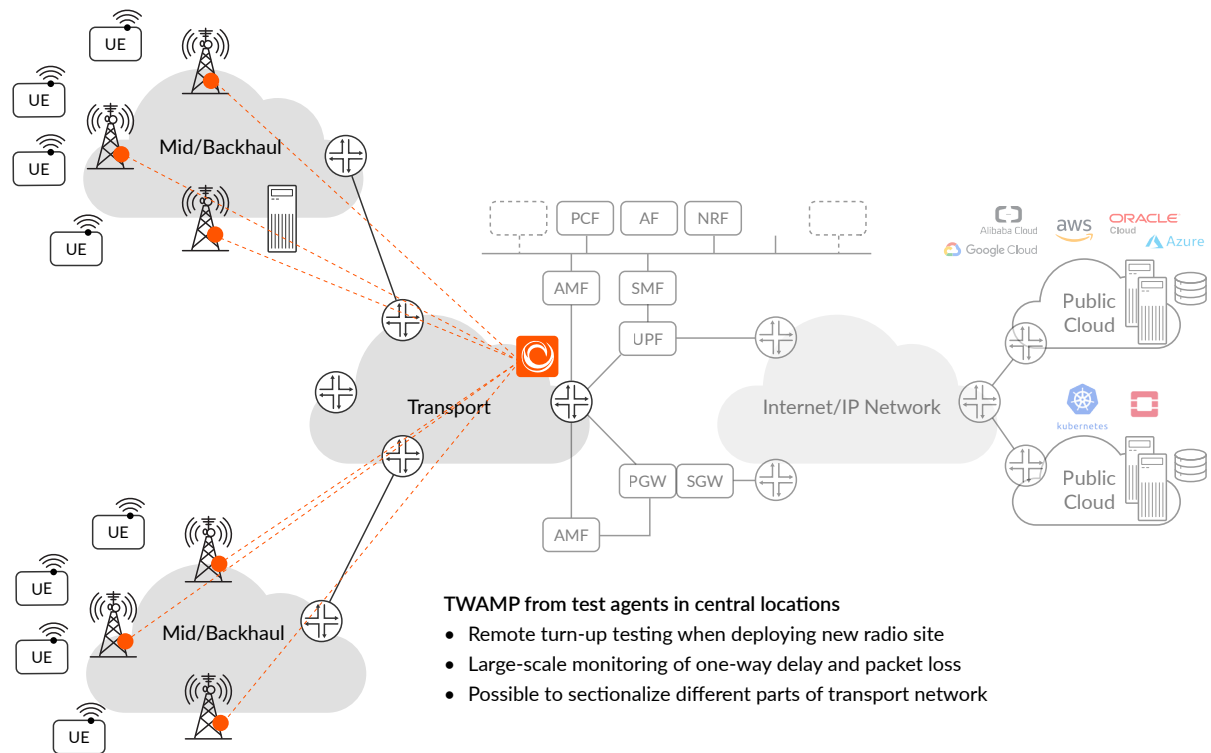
UE

UE

UE

UE

Mid/Backhaul

PCF

AF

NRF

Alibaba Cloud

aws

ORACLE Cloud

Google Cloud

Azure

AMF

SMF

UPF

Public Cloud

Transport

Internet/IP Network

kubernetes

PGW

SGW

Public Cloud

AMF

UE

UE

UE

Mid/Backhaul

UE

TWAMP from test agents in central locations

• Remote turn-up testing when deploying new radio site

• Large-scale monitoring of one-way delay and packet loss

• Possible to sectionalize different parts of transport network